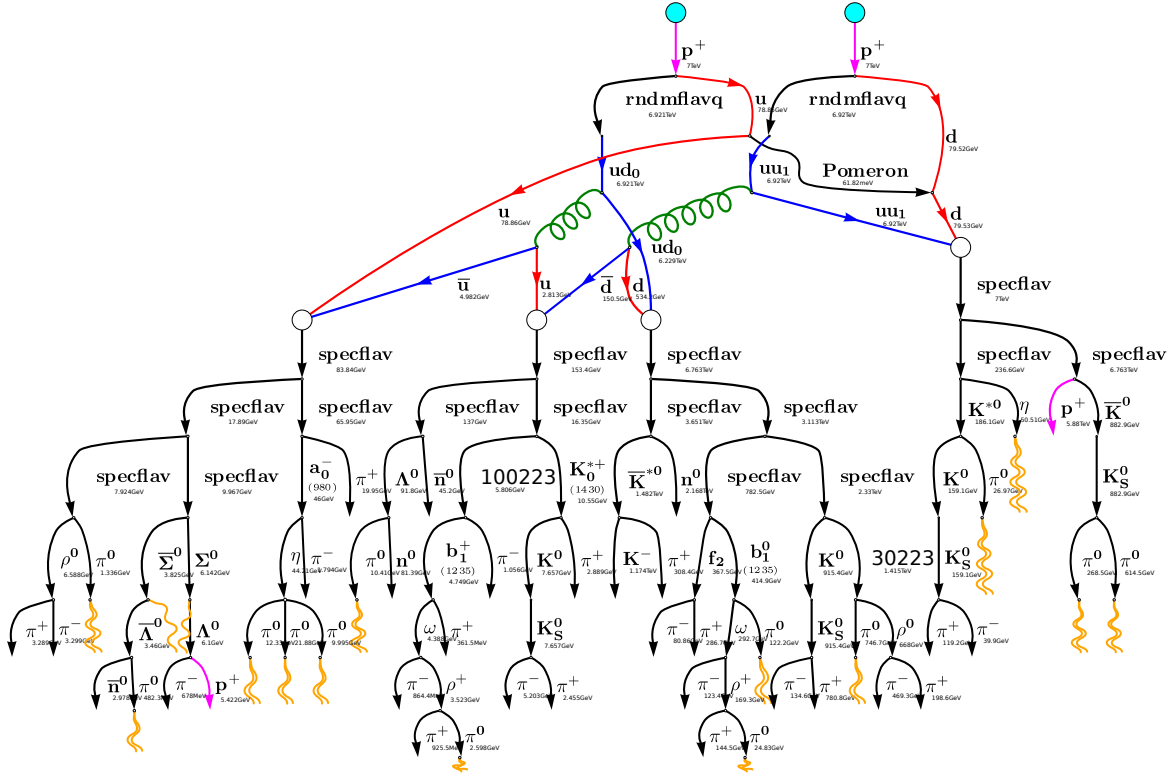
$\mathbf{p^+}$ 7TeV
$\mathbf{p^+}$ 7TeV
rndmflavq 6.921TeV
rndmflavq 6.92TeV
u 78.86GeV
d 79.52GeV
$\mathbf{ud_0}$ 6.921TeV
$\mathbf{uu_1}$ 6.92TeV
Pomeron 61.82meV
u 78.86GeV
$\mathbf{uu_1}$ 6.92TeV
d 79.53GeV
$\mathbf{ud_0}$ 6.229TeV
$\overline{\mathbf{u}}$ 4.982GeV
u 2.813GeV
$\overline{\mathbf{d}}$ 150.5GeV
d 534.3GeV
specflav 7TeV
specflav 83.84GeV
specflav 153.4GeV
specflav 6.763TeV
specflav 236.6GeV
specflav 6.763TeV
specflav 17.89GeV
specflav 65.95GeV
specflav 137GeV
specflav 16.35GeV
specflav 3.651TeV
specflav 3.113TeV
$\mathbf{K^{*0}}$ 186.1GeV
$\eta$ 50.51GeV
$\mathbf{p^+}$ 5.88TeV
$\overline{\mathbf{K}}^0$ 882.9GeV
specflav 7.924GeV
specflav 9.967GeV
$\mathbf{a_0^-}$ (980) 46GeV
$\pi^+$ 19.95GeV
$\mathbf{\Lambda^0}$ 91.8GeV
$\overline{\mathbf{n}}^0$ 45.2GeV
100223 5.806GeV
$\mathbf{K_0^{*+}}$ (1430) 10.55GeV
$\overline{\mathbf{K}}^{*0}$ 1.482TeV
$\mathbf{n^0}$ 2.168TeV
specflav 782.5GeV
specflav 2.33TeV
$\mathbf{K^0}$ 159.1GeV
$\pi^0$ 26.97GeV
$\mathbf{K_S^0}$ 882.9GeV
$\rho^0$ 6.588GeV
$\pi^0$ 1.336GeV
$\overline{\mathbf{\Sigma}}^0$ 3.825GeV
$\mathbf{\Sigma^0}$ 6.142GeV
$\eta$ 44.21GeV
$\pi^-$ 1.794GeV
$\pi^0$ 10.41GeV
$\mathbf{n^0}$ 81.39GeV
$\mathbf{b_1^+}$ (1235) 4.749GeV
$\pi^-$ 1.056GeV
$\mathbf{K^0}$ 7.657GeV
$\pi^+$ 2.889GeV
$\mathbf{K^-}$ 1.174TeV
$\pi^+$ 308.4GeV
$\mathbf{f_2}$ 367.5GeV
$\mathbf{b_1^0}$ (1235) 414.9GeV
$\mathbf{K^0}$ 915.4GeV
30223 1.415TeV
$\mathbf{K_S^0}$ 159.1GeV
$\pi^0$ 268.5GeV
$\pi^0$ 614.5GeV
$\pi^+$ 3.289GeV
$\pi^-$ 3.299GeV
$\overline{\mathbf{\Lambda}}^0$ 3.46GeV
$\mathbf{\Lambda^0}$ 6.1GeV
$\pi^0$ 12.33GeV
$\pi^0$ 21.88GeV
$\pi^0$ 9.995GeV
$\omega$ 4.388GeV
$\pi^+$ 361.5MeV
$\mathbf{K_S^0}$ 7.657GeV
$\pi^-$ 80.86GeV
$\pi^+$ 286.7GeV
$\omega$ 292.7GeV
$\pi^0$ 122.2GeV
$\mathbf{K_S^0}$ 915.4GeV
$\pi^0$ 746.7GeV
$\rho^0$ 668GeV
$\pi^+$ 119.2GeV
$\pi^-$ 39.9GeV
$\overline{\mathbf{n}}^0$ 2.978GeV
$\pi^0$ 482.3MeV
$\pi^-$ 678MeV
$\mathbf{p^+}$ 5.422GeV
$\pi^-$ 864.4MeV
$\rho^+$ 3.523GeV
$\pi^-$ 5.203GeV
$\pi^+$ 2.455GeV
$\pi^-$ 123.4GeV
$\rho^+$ 169.3GeV
$\pi^-$ 134.6GeV
$\pi^+$ 780.8GeV
$\pi^-$ 469.3GeV
$\pi^+$ 198.6GeV
$\pi^+$ 925.5MeV
$\pi^0$ 2.598GeV
$\pi^+$ 144.5GeV
$\pi^0$ 24.83GeV